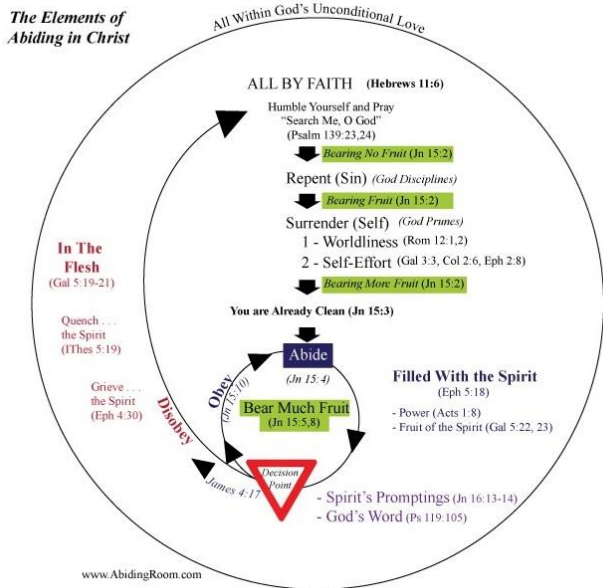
The Elements of Abiding in Christ

All Within God's Unconditional Love

ALL BY FAITH (Hebrews 11:6)

Humble Yourself and Pray "Search Me, O God" (Psalm 139:23,24)

Bearing No Fruit (Jn 15:2)

Repent (Sin) (God Disciplines)

Bearing Fruit (Jn 15:2)

Surrender (Self) (God Prunes)
1 - Worldliness (Rom 12:1,2)
2 - Self-Effort (Gal 3:3, Col 2:6, Eph 2:8)

Bearing More Fruit (Jn 15:2)

You are Already Clean (Jn 15:3)

Abide

(Jn 15:4)

Obey (Jn 15:10)

Bear Much Fruit (Jn 15:5,8)

Filled With the Spirit (Eph 5:18)
- Power (Acts 1:8)
- Fruit of the Spirit (Gal 5:22, 23)

In The Flesh (Gal 5:19-21)

Quench . . . the Spirit (IThes 5:19)

Grieve . . . the Spirit (Eph 4:30)

Disobey

James 4:17

Decision Point

- Spirit's Promptings (Jn 16:13-14)
- God's Word (Ps 119:105)

www.AbidingRoom.com